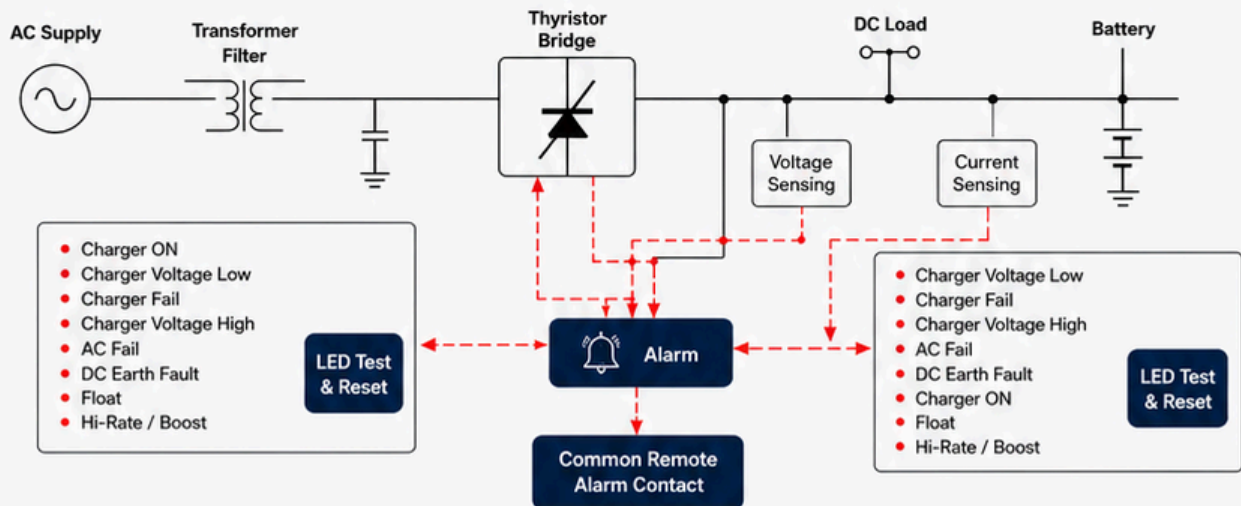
AC Supply

Transformer Filter

Thyristor Bridge

DC Load

Battery

Voltage Sensing

Current Sensing

- Charger ON
- Charger Voltage Low
- Charger Fail
- Charger Voltage High
- AC Fail
- DC Earth Fault
- Float
- Hi-Rate / Boost

LED Test & Reset

Alarm

Common Remote Alarm Contact

- Charger Voltage Low
- Charger Fail
- Charger Voltage High
- AC Fail
- DC Earth Fault
- Charger ON
- Float
- Hi-Rate / Boost

LED Test & Reset